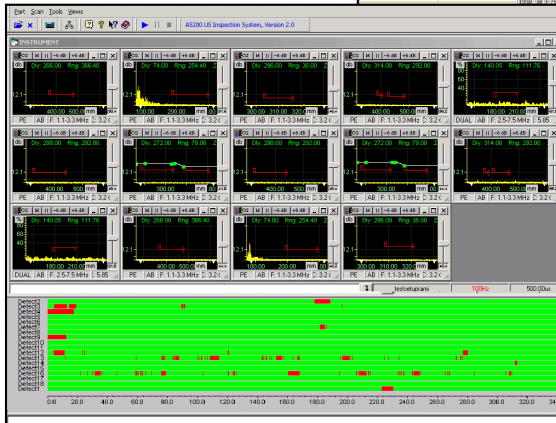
Part Scan Tools Views

AS200 US Inspection System, Version 2.0

INSTRUMENT

Dly: 266.00 Rng: 366.40
400.00 500.00 mm
PE AB F: 1.1-3.3 MHz 3.2

Dly: 74.00 Rng: 254.40
200.00 mm
PE AB F: 1.1-3.3 MHz 3.2

Dly: 296.00 Rng: 36.00
300.00 310.00 320.00 mm
PE AB F: 1.1-3.3 MHz 3.2

Dly: 314.00 Rng: 292.00
400.00 500.00 mm
PE AB F: 1.1-3.3 MHz 3.2

Dly: 140.05 Rng: 111.76
DUAL AB F: 2.5-7.5 MHz 5.85

Dly: 298.00 Rng: 292.00
400.00 500.00 mm
PE AB F: 1.1-3.3 MHz 3.2

Dly: 272.00 Rng: 78.00
300.00 mm
PE AB F: 1.1-3.3 MHz 3.2

Dly: 298.00 Rng: 292.00
400.00 500.00 mm
PE AB F: 1.1-3.3 MHz 3.2

Dly: 272.00 Rng: 78.00
300.00 mm
PE AB F: 1.1-3.3 MHz 3.2

Dly: 314.00 Rng: 292.00
PE AB F: 1.1-3.3 MHz 3.2

Dly: 140.05 Rng: 111.76
180.00 210.00 mm
DUAL AB F: 2.5-7.5 MHz 5.85

Dly: 266.00 Rng: 366.40
400.00 500.00 mm
PE AB F: 1.1-3.3 MHz 3.2

Dly: 74.00 Rng: 254.40
200.00 mm
PE AB F: 1.1-3.3 MHz 3.2

Dly: 296.00 Rng: 36.00
300.00 310.00 320.00 mm
PE AB F: 1.1-3.3 MHz 3.2

testsetuprani 100Hz 500.00us

Defect3
Defect4
Defect5
Defect6
Defect7
Defect8
Defect9
Defect10
Defect11
Defect12
Defect13
Defect14
Defect15
Defect16
Defect17
Defect18

0.0 20.0 40.0 60.0 80.0 100.0 120.0 140.0 160.0 180.0 200.0 220.0 240.0 260.0 280.0 300.0 320.0 34